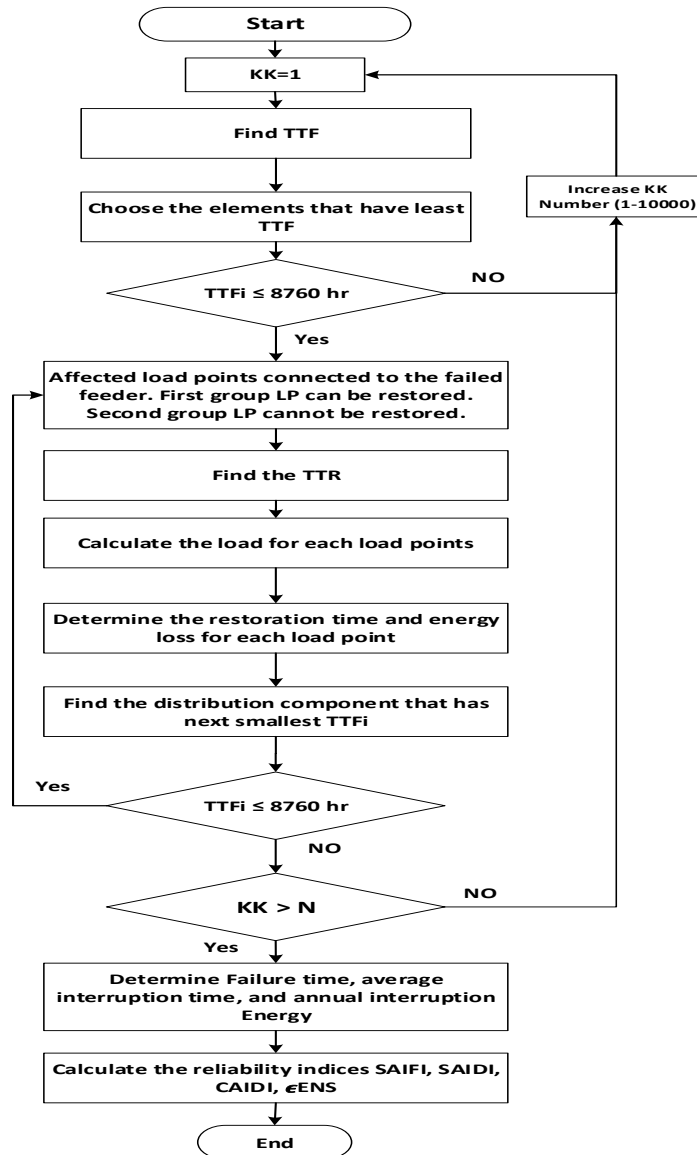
Start

KK=1

Find TTF

Choose the elements that have least TTF

TTFi ≤ 8760 hr

NO

Increase KK Number (1-10000)

Yes

Affected load points connected to the failed feeder. First group LP can be restored. Second group LP cannot be restored.

Find the TTR

Calculate the load for each load points

Determine the restoration time and energy loss for each load point

Find the distribution component that has next smallest TTFi

Yes

TTFi ≤ 8760 hr

NO

NO

KK > N

Yes

Determine Failure time, average interruption time, and annual interruption Energy

Calculate the reliability indices SAIFI, SAIDI, CAIDI, $\epsilon$ENS

End